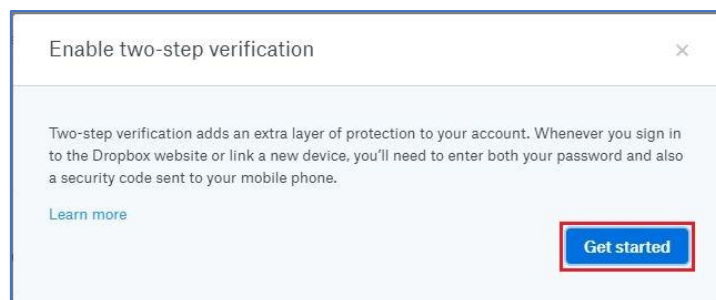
Enable two-step verification

×

Two-step verification adds an extra layer of protection to your account. Whenever you sign in to the Dropbox website or link a new device, you'll need to enter both your password and also a security code sent to your mobile phone.

Learn more

Get started